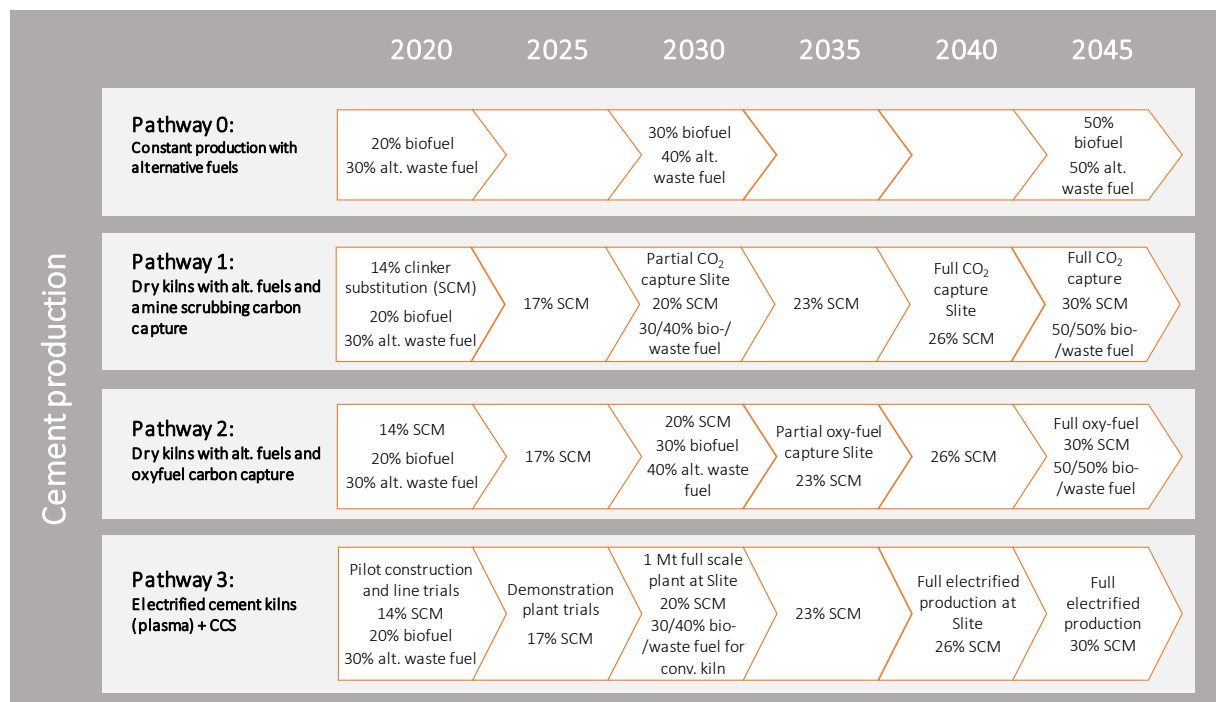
Cement production

| | 2020 | 2025 | 2030 | 2035 | 2040 | 2045 |
|---|---|---|---|---|---|---|
| **Pathway 0:** Constant production with alternative fuels | 20% biofuel 30% alt. waste fuel | | 30% biofuel 40% alt. waste fuel | | | 50% biofuel 50% alt. waste fuel |
| **Pathway 1:** Dry kilns with alt. fuels and amine scrubbing carbon capture | 14% clinker substitution (SCM) 20% biofuel 30% alt. waste fuel | 17% SCM | Partial $CO_2$ capture Slite 20% SCM 30/40% bio-/ waste fuel | 23% SCM | Full $CO_2$ capture Slite 26% SCM | Full $CO_2$ capture 30% SCM 50/50% bio-/waste fuel |
| **Pathway 2:** Dry kilns with alt. fuels and oxyfuel carbon capture | 14% SCM 20% biofuel 30% alt. waste fuel | 17% SCM | 20% SCM 30% biofuel 40% alt. waste fuel | Partial oxy-fuel capture Slite 23% SCM | 26% SCM | Full oxy-fuel 30% SCM 50/50% bio-/waste fuel |
| **Pathway 3:** Electrified cement kilns (plasma) + CCS | Pilot construction and line trials 14% SCM 20% biofuel 30% alt. waste fuel | Demonstration plant trials 17% SCM | 1 Mt full scale plant at Slite 20% SCM 30/40% bio-/waste fuel for conv. kiln | 23% SCM | Full electrified production at Slite 26% SCM | Full electrified production 30% SCM |